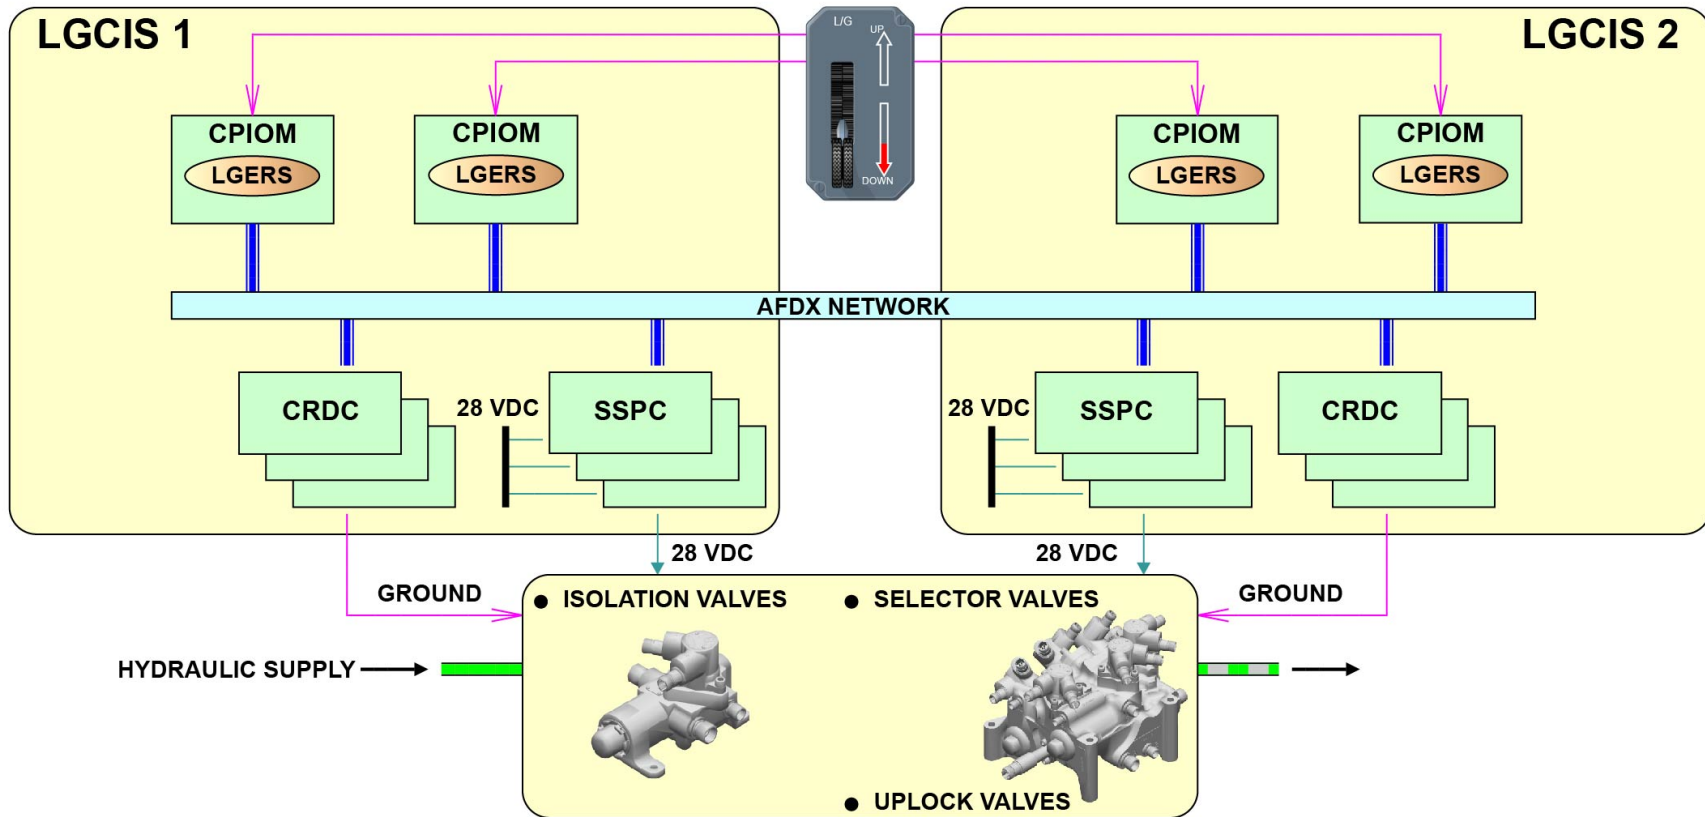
LGCIS 1

L/G
UP
DOWN

LGCIS 2

CPIOM
LGERS

CPIOM
LGERS

CPIOM
LGERS

CPIOM
LGERS

AFDX NETWORK

CRDC

28 VDC

SSPC

28 VDC

SSPC

CRDC

28 VDC

28 VDC

GROUND

GROUND

● ISOLATION VALVES

● SELECTOR VALVES

HYDRAULIC SUPPLY

● UPLOCK VALVES